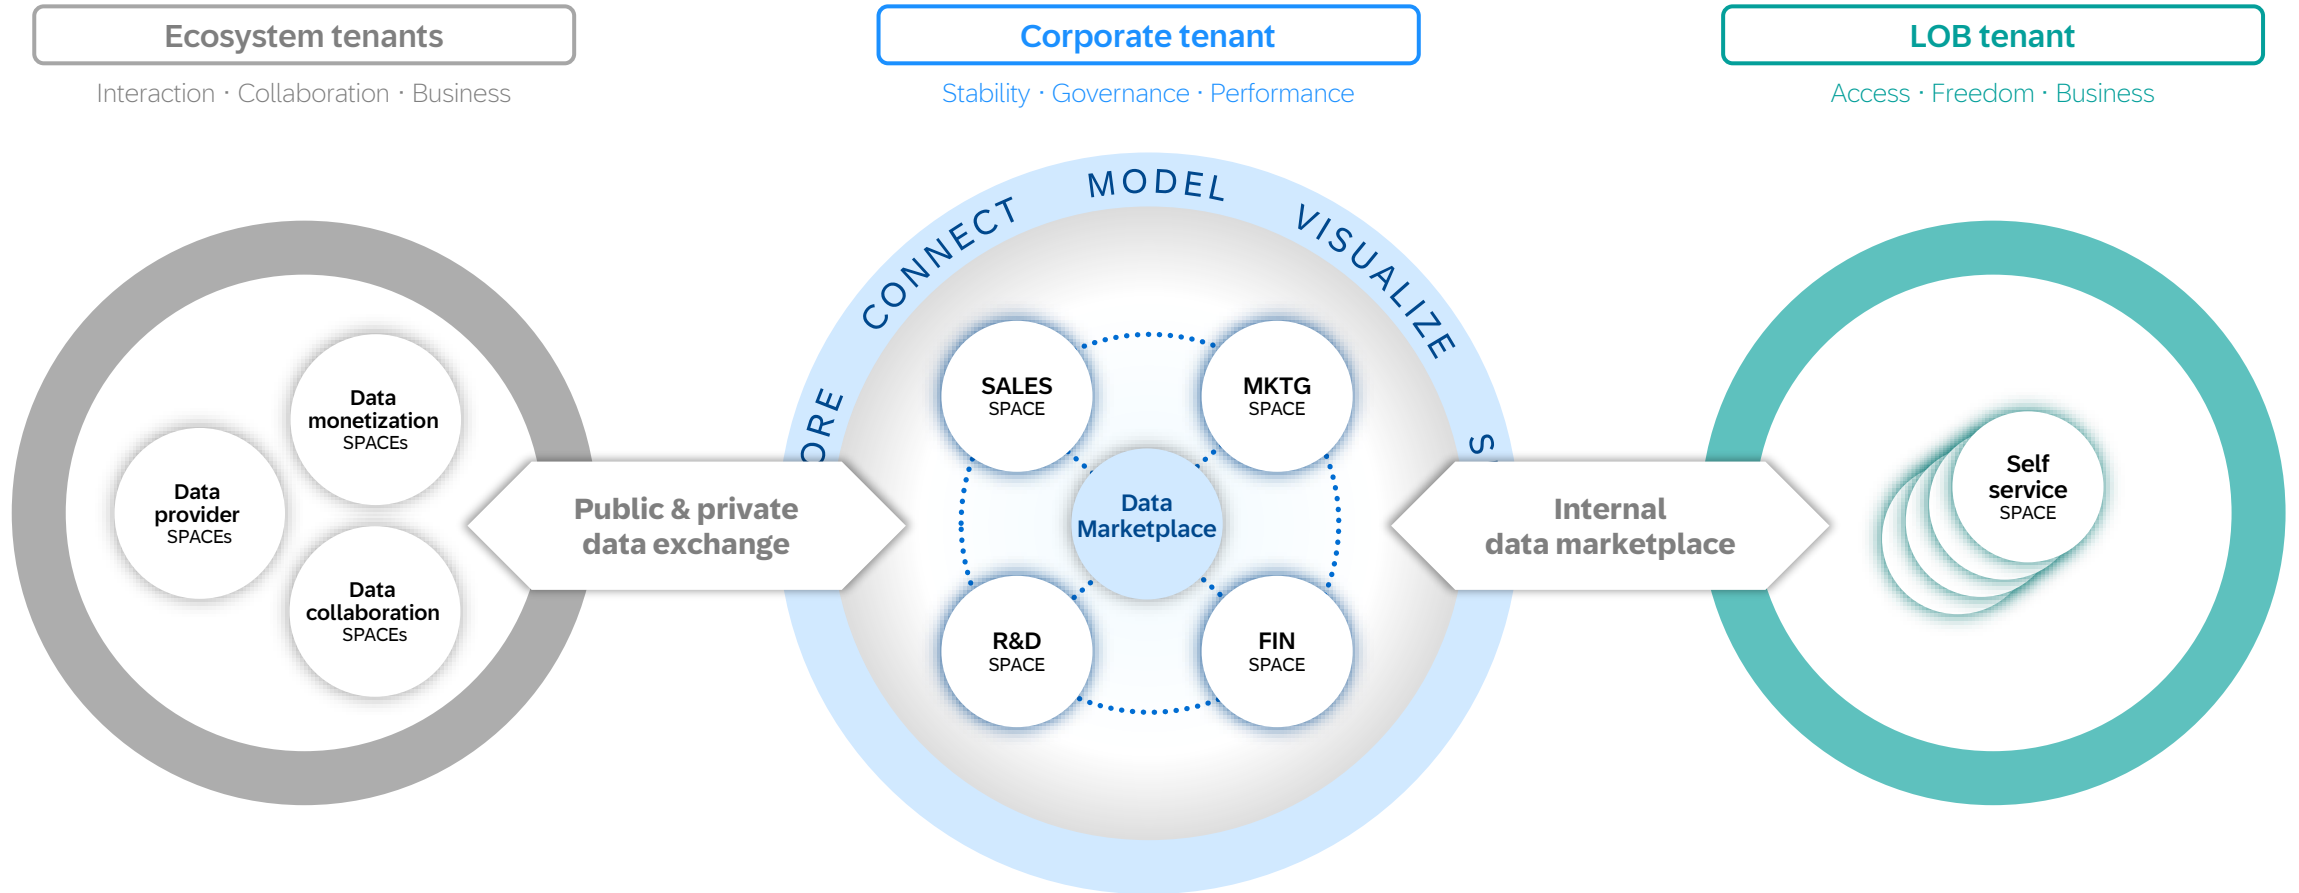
Ecosystem tenants

Interaction · Collaboration · Business

Corporate tenant

Stability · Governance · Performance

LOB tenant

Access · Freedom · Business

Data monetization SPACEs

Data provider SPACEs

Data collaboration SPACEs

Public & private data exchange

ORE CONNECT MODEL VISUALIZE S

SALES SPACE

MKTG SPACE

Data Marketplace

R&D SPACE

FIN SPACE

Internal data marketplace

Self service SPACE